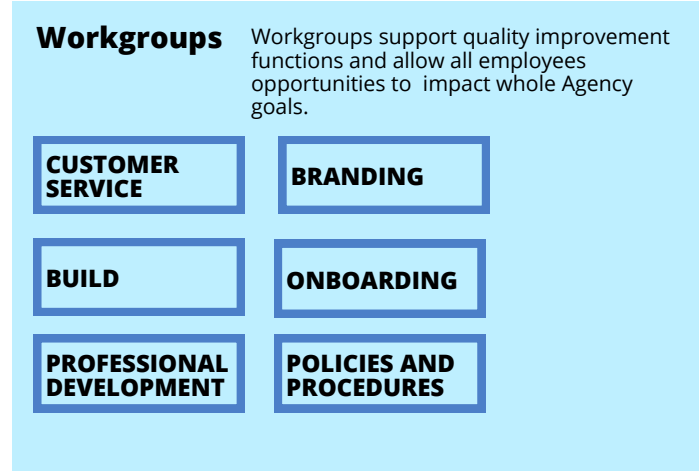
Workgroups

Workgroups support quality improvement functions and allow all employees opportunities to impact whole Agency goals.

CUSTOMER SERVICE

BRANDING

BUILD

ONBOARDING

PROFESSIONAL DEVELOPMENT

POLICIES AND PROCEDURES